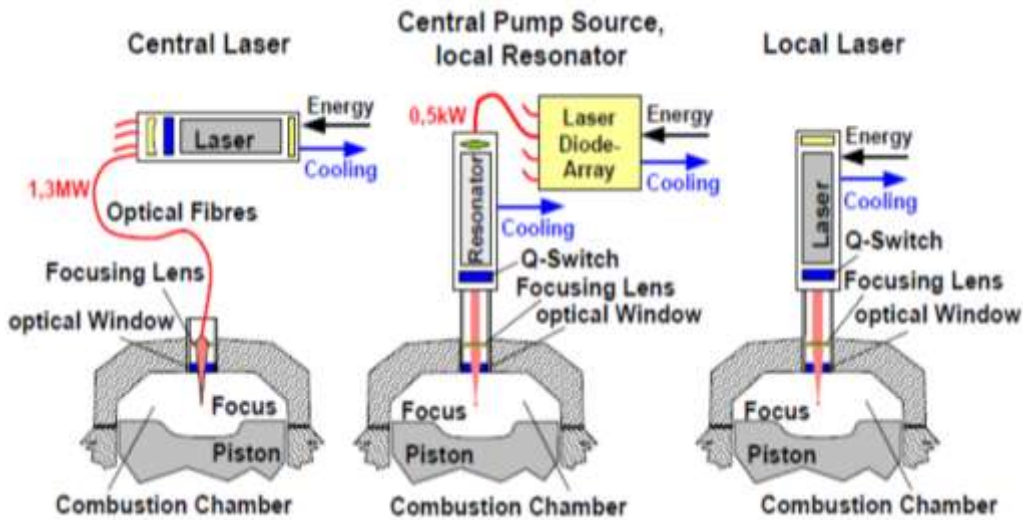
Central Laser

Laser
Energy
Cooling
1,3MW
Optical Fibres
Focusing Lens
optical Window
Focus
Piston
Combustion Chamber

Central Pump Source, local Resonator

0,5kW
Laser Diode-Array
Energy
Cooling
Resonator
Cooling
Q-Switch
Focusing Lens
optical Window
Focus
Piston
Combustion Chamber

Local Laser

Energy
Laser
Cooling
Q-Switch
Focusing Lens
optical Window
Focus
Piston
Combustion Chamber